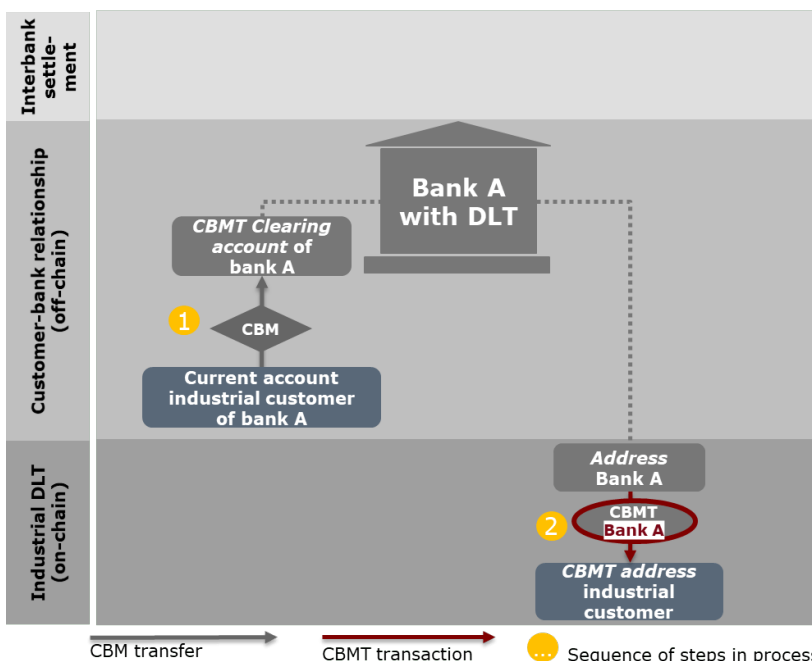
Interbank settlement

Customer-bank relationship (off-chain)

Industrial DLT (on-chain)

Bank A with DLT

CBMT Clearing account of bank A

1

CBM

Current account industrial customer of bank A

Address Bank A

2

CBMT Bank A

CBMT address industrial customer

CBM transfer

CBMT transaction

...

Sequence of steps in process